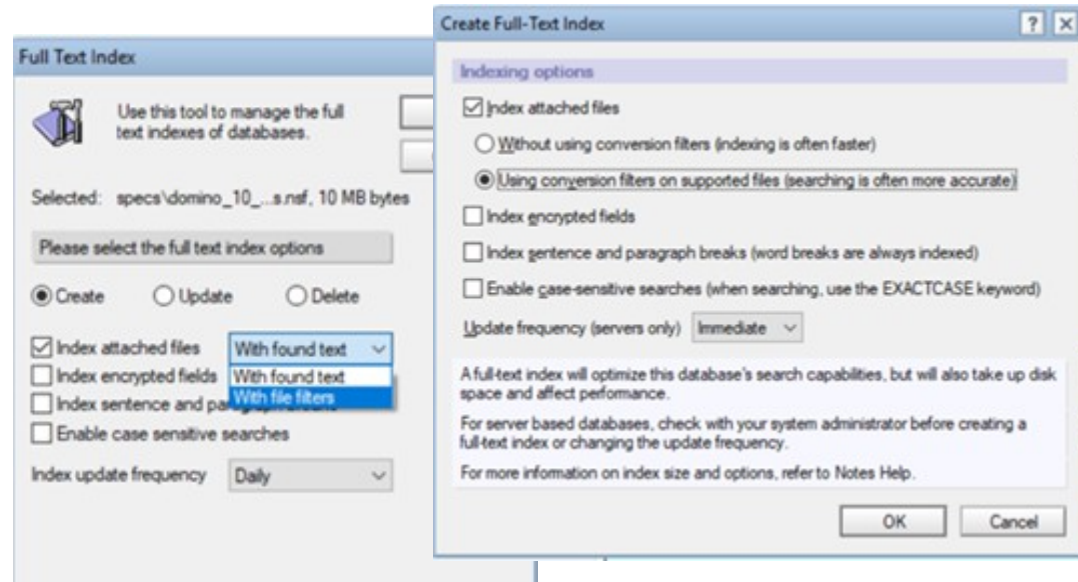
Full Text Index

Use this tool to manage the full text indexes of databases.

Selected: specs\domino_10_...s.nsf, 10 MB bytes

Please select the full text index options

Create
Update
Delete

Index attached files
With found text
Index encrypted fields
With found text
Index sentence and parag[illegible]
With file filters
Enable case sensitive searches

Index update frequency
Daily

Create Full-Text Index

?

Indexing options

Index attached files

Without using conversion filters (indexing is often faster)

Using conversion filters on supported files (searching is often more accurate)

Index encrypted fields

Index sentence and paragraph breaks (word breaks are always indexed)

Enable case-sensitive searches (when searching, use the EXACTCASE keyword)

Update frequency (servers only)
Immediate

A full-text index will optimize this database's search capabilities, but will also take up disk space and affect performance.

For server based databases, check with your system administrator before creating a full-text index or changing the update frequency.

For more information on index size and options, refer to Notes Help.

OK
Cancel